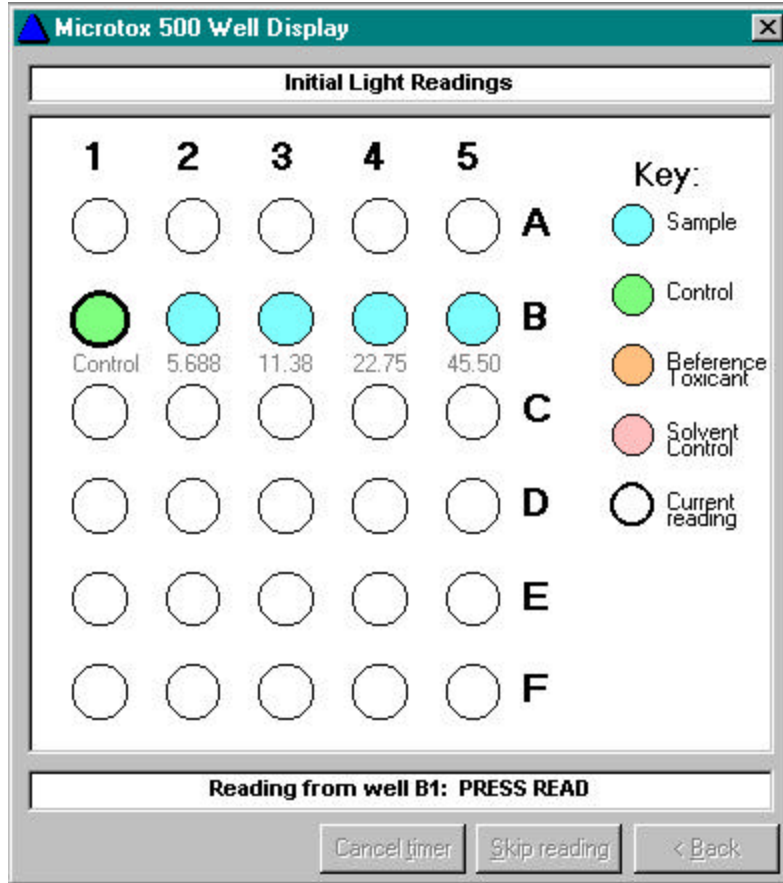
Microtox 500 Well Display

Initial Light Readings

1 2 3 4 5

A

B

Control 5.688 11.38 22.75 45.50

C

D

E

F

Key:
Sample
Control
Reference Toxicant
Solvent Control
Current reading

Reading from well B1: PRESS READ

Cancel timer | Skip reading | < Back